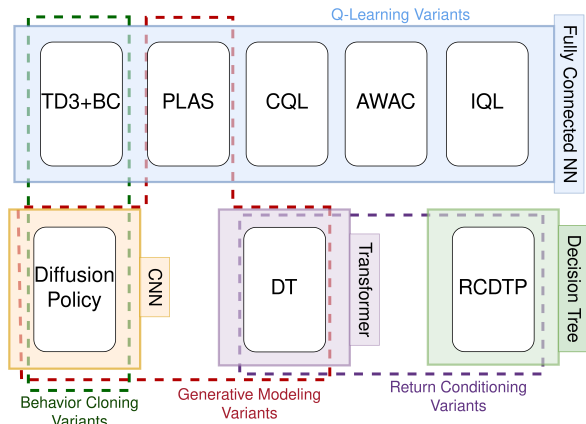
Q-Learning Variants

TD3+BC

PLAS

CQL

AWAC

IQL

Fully Connected NN

Diffusion Policy

CNN

DT

Transformer

RCDTP

Decision Tree

Behavior Cloning Variants

Generative Modeling Variants

Return Conditioning Variants